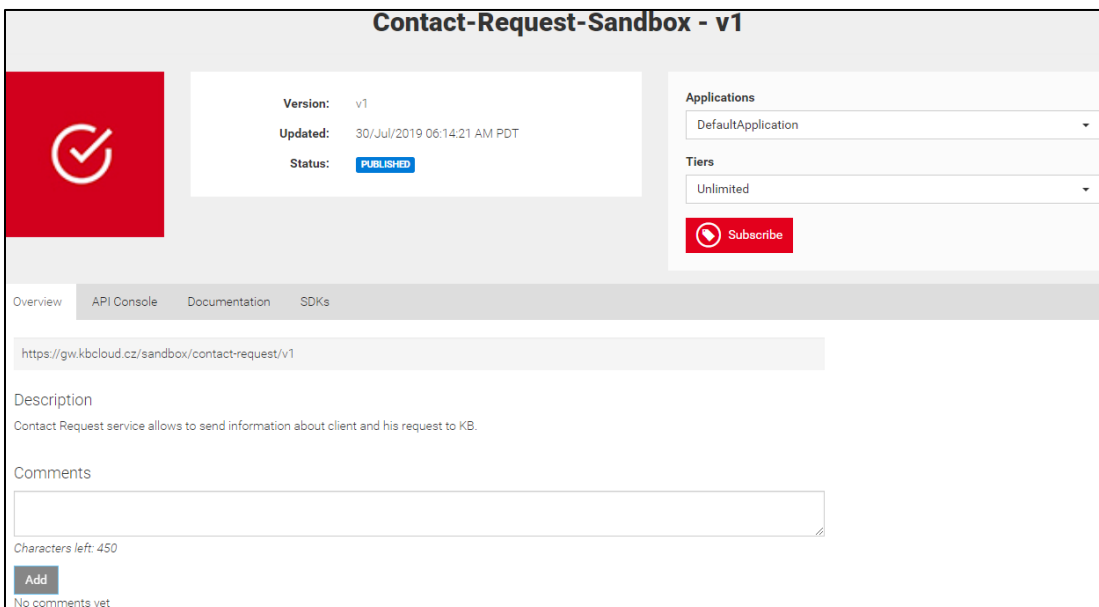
Contact-Request-Sandbox - v1

Version: v1
Updated: 30/Jul/2019 06:14:21 AM PDT
Status: PUBLISHED

Applications
DefaultApplication
Tiers
Unlimited
Subscribe

Overview API Console Documentation SDKs

https://gw.kbcloud.cz/sandbox/contact-request/v1

Description
Contact Request service allows to send information about client and his request to KB.

Comments

Characters left: 450
Add
No comments yet